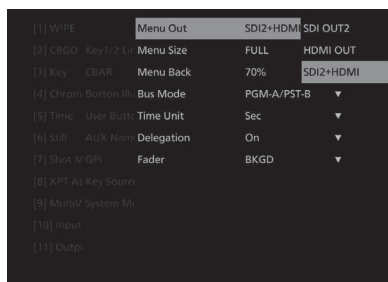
[1] WIPE
[2] CBGD Key1/2 Lr
[3] Key CBAR
[4] Chrom Button Illu
[5] Time User Butto
[6] Still AUX Nam
[7] Shot M GPI
[8] XPT As Key Sourc
[9] Multi/ System Mc
[10] Input
[11] Outpi

| | | |
|---|---|---|
| Menu Out | SDI2+HDMI | SDI OUT2 |
| Menu Size | FULL | HDMI OUT |
| Menu Back | 70% | SDI2+HDMI |
| Bus Mode | PGM-A/PST-B | ▼ |
| Time Unit | Sec | ▼ |
| Delegation | On | ▼ |
| Fader | BKGD | ▼ |